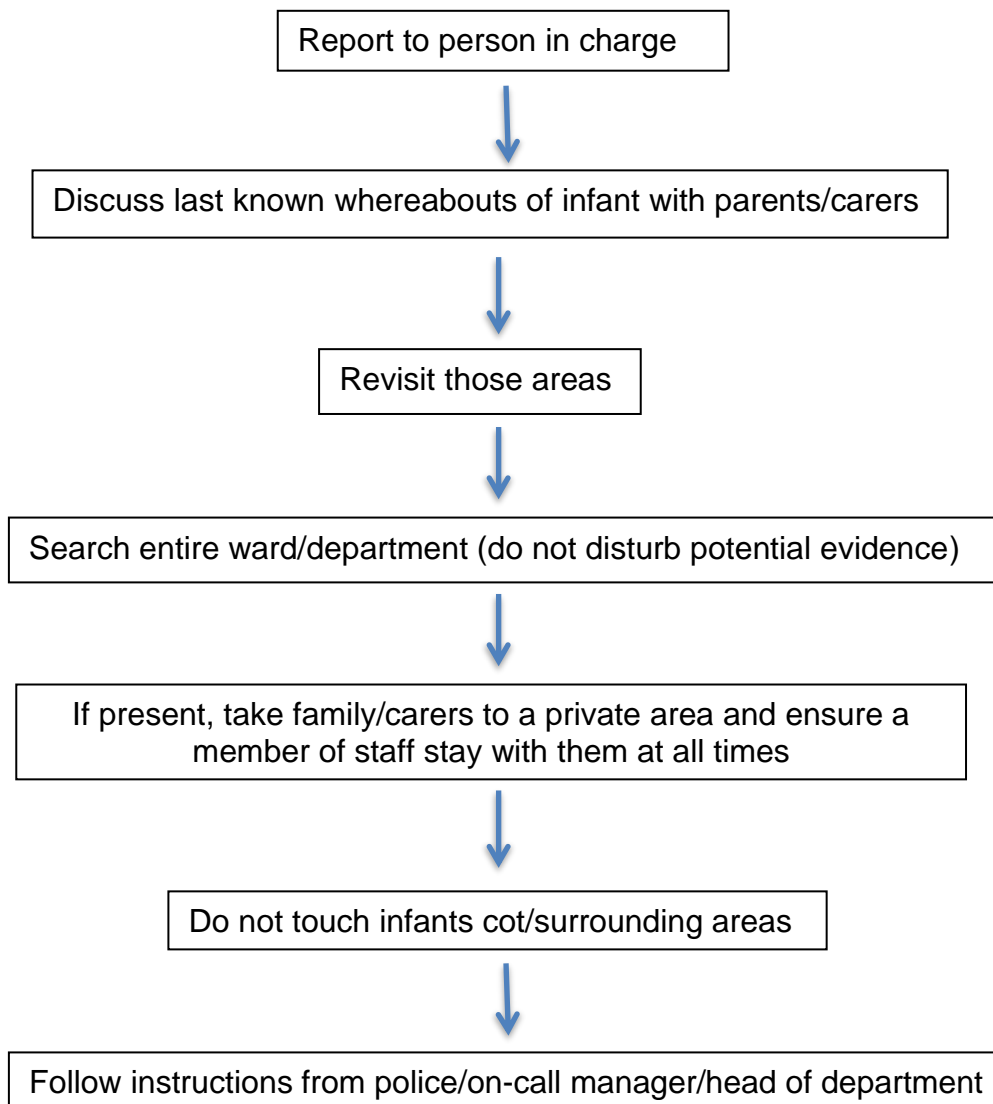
Report to person in charge

Discuss last known whereabouts of infant with parents/carers

Revisit those areas

Search entire ward/department (do not disturb potential evidence)

If present, take family/carers to a private area and ensure a member of staff stay with them at all times

Do not touch infants cot/surrounding areas

Follow instructions from police/on-call manager/head of department